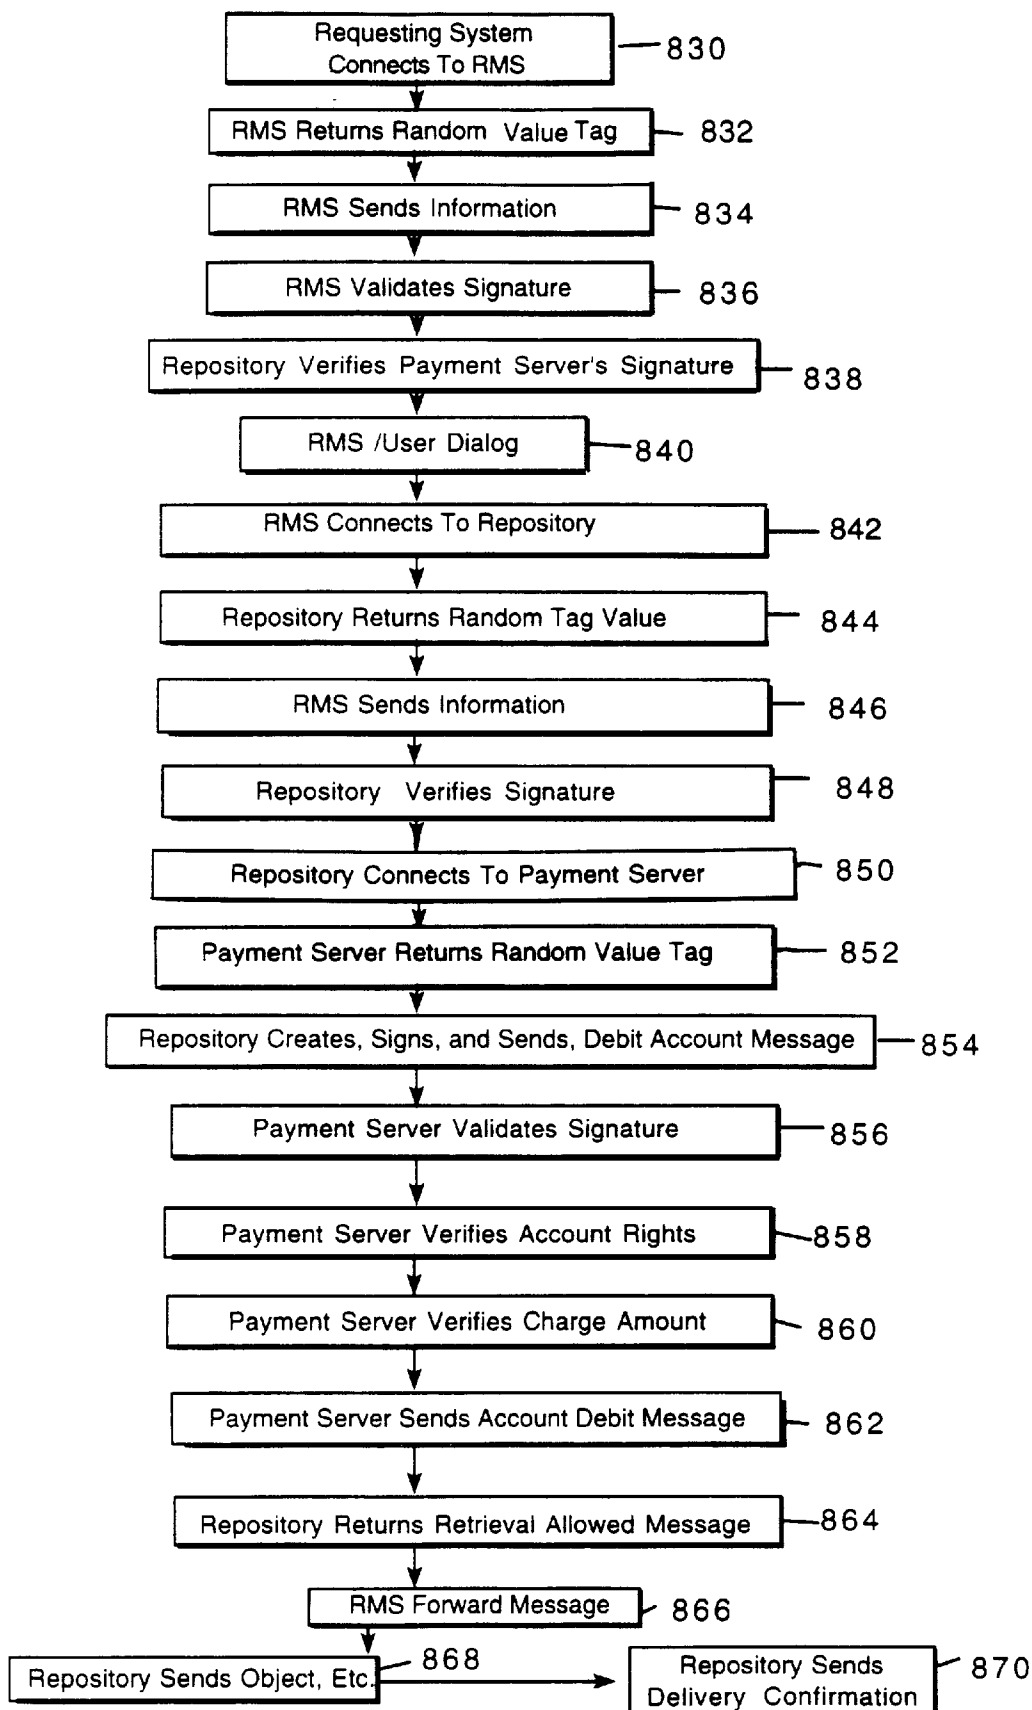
Requesting System Connects To RMS
830

RMS Returns Random Value Tag
832

RMS Sends Information
834

RMS Validates Signature
836

Repository Verifies Payment Server's Signature
838

RMS /User Dialog
840

RMS Connects To Repository
842

Repository Returns Random Tag Value
844

RMS Sends Information
846

Repository Verifies Signature
848

Repository Connects To Payment Server
850

Payment Server Returns Random Value Tag
852

Repository Creates, Signs, and Sends, Debit Account Message
854

Payment Server Validates Signature
856

Payment Server Verifies Account Rights
858

Payment Server Verifies Charge Amount
860

Payment Server Sends Account Debit Message
862

Repository Returns Retrieval Allowed Message
864

RMS Forward Message
866

Repository Sends Object, Etc.
868

Repository Sends Delivery Confirmation
870